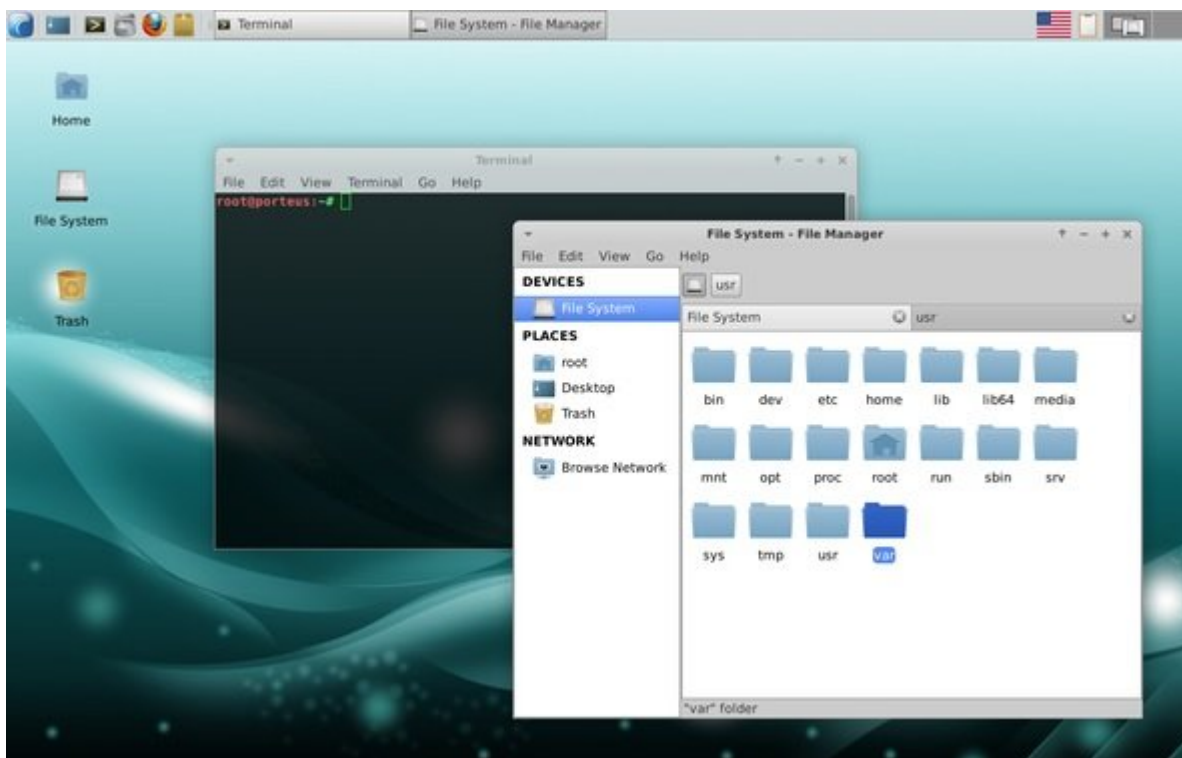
Terminal
File System - File Manager

Home

File System

Trash

Terminal
File Edit View Terminal Go Help
root@porteus:~#

File System - File Manager
File Edit View Go Help
DEVICES
File System
PLACES
root
Desktop
Trash
NETWORK
Browse Network

usr
File System
usr

bin dev etc home lib lib64 media
mnt opt proc root run sbin srv
sys tmp usr var

"var" folder